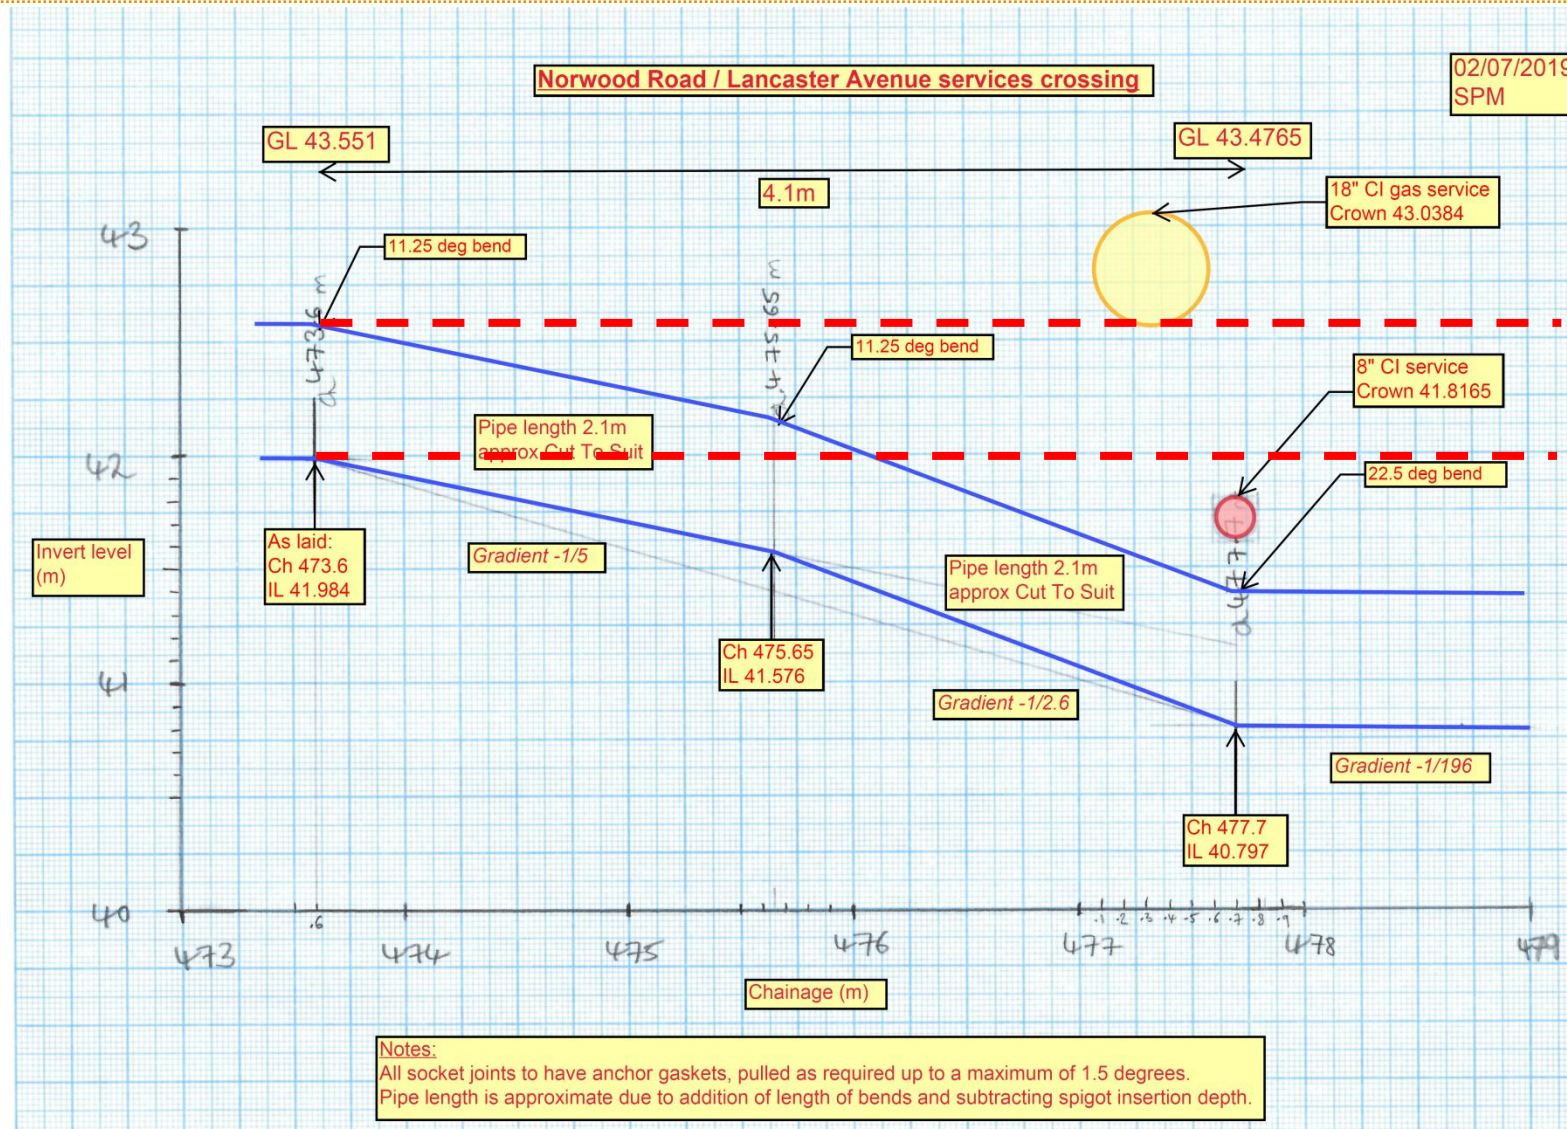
Norwood Road / Lancaster Avenue services crossing

02/07/2019
SPM

GL 43.551

GL 43.4765

4.1m

18" CI gas service
Crown 43.0384

43

11.25 deg bend

Ch 473.6 m

Ch 475.65 m

11.25 deg bend

8" CI service
Crown 41.8165

Pipe length 2.1m
approx Cut To Suit

42

22.5 deg bend

Ch 477.7

Invert level
(m)

As laid:
Ch 473.6
IL 41.984

Gradient -1/5

Pipe length 2.1m
approx Cut To Suit

Ch 475.65
IL 41.576

41

Gradient -1/2.6

Gradient -1/196

Ch 477.7
IL 40.797

40

.6

.1 .2 .3 .4 .5 .6 .7 .8 .9

473

474

475

476

477

478

479

Chainage (m)

Notes:
All socket joints to have anchor gaskets, pulled as required up to a maximum of 1.5 degrees.
Pipe length is approximate due to addition of length of bends and subtracting spigot insertion depth.